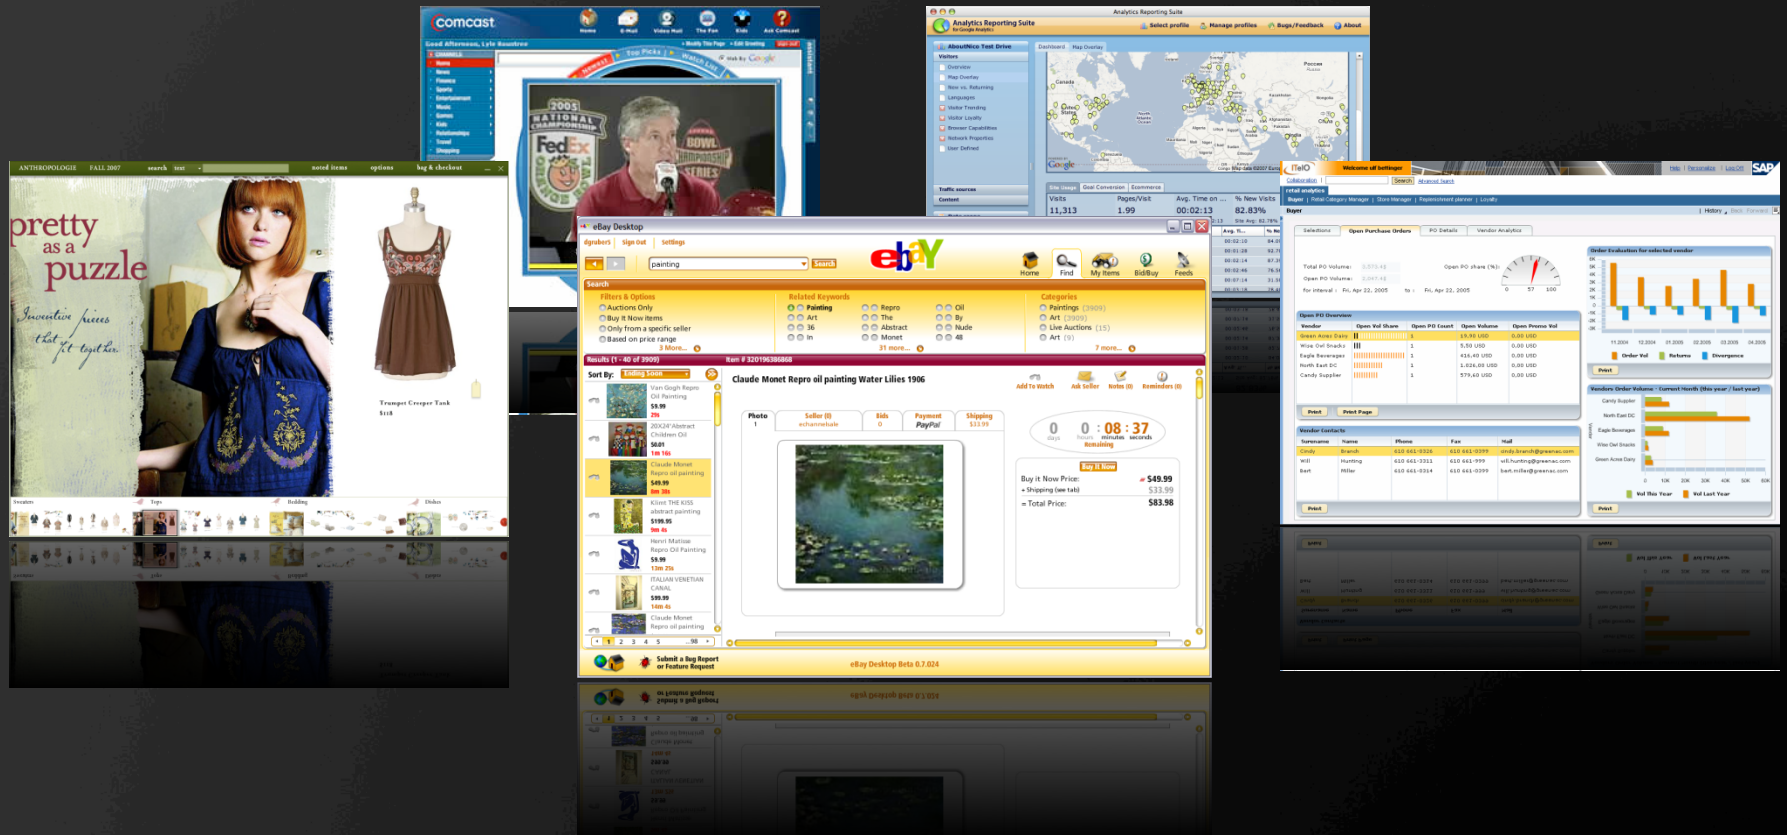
comcast

Home E-Mail Video Mail The Fan Kids Ask Comcast

Good Afternoon, Lyle Rountree

Top Picks

Watch Live

2005 NATIONAL CHAMPIONSHIP

FedEx ORANGE BOWL

Analytics Reporting Suite

Select profile Manage profiles Bugs/Feedback About

Dashboard Map Overlay

Visitors

Overview

Map Overlay

New vs. Returning

Languages

Visitor Trending

Visitor Loyalty

Browser Capabilities

Network Properties

User Defined

Traffic sources

Content

Site Usage Goal Conversion Ecommerce

Visits 11,313

Pages/Visit 1.99

Avg. Time on 00:02:13

% New Visits 82.83%

ANTHROPOLOGIE FALL 2007 search noted items options bag & checkout

pretty as a puzzle

Inventive pieces that fit together

Trumpet Creeper Tank $118

Sweaters Tops Bedding Dishes

eBay Desktop

digrubers Sign Out Settings

painting Search

ebY

Home Find My Items Bid/Buy Feeds

Search

Filters & Options

Auctions Only

Buy It Now items

Only from a specific seller

Based on price range

3 More...

Related Keywords

Painting Art 36 In Repro The Abstract Monet Oil By Nude 48

31 more...

Categories

Paintings (3909)

Art (3909)

Live Auctions (15)

Art (9)

7 more...

Results (1 - 40 of 3909)

Item # 320196386868

Sort By: Ending Soon

Van Gogh Repro Oil Painting $9.99

20X24"Abstract Children Oil $6.01

Claude Monet Repro oil painting $49.99

Klimt THE KISS abstract painting $199.95

Henri Mattise Repro Oil Painting $9.99

ITALIAN VENETIAN CANAL $99.99

Claude Monet Repro oil painting

1 2 3 4 5 98

Claude Monet Repro oil painting Water Lilies 1906

Add To Watch Ask Seller Notes (0) Reminders (0)

Photo 1

Seller (0) echannelsale

Bids 0

Payment PayPal

Shipping $33.99

0 days 0 hours 08 : 37 minutes seconds Remaining

Buy It Now

Buy it Now Price: $49.99

+ Shipping (see tab) $33.99

= Total Price: $83.98

Submit a Bug Report or Feature Request

eBay Desktop Beta 0.7.024

Welcome sif bettinger

Help Personalize Log Off SAP

Search Advanced Search

retail analytics

Buyer Retail Category Manager Store Manager Replenishment planner Loyalty

History Back Forward

Selections Open Purchase Orders PO Details Vendor Analytics

Total PO Volume:

Open PO Volume:

Open PO share (%):

For interval: Fri, Apr 22, 2005 to Fri, Apr 22, 2005

Open PO Overview

| Vendor | Open Vol Share | Open PO Count | Open Volume | Open Promo Vol |
|---|---|---|---|---|
| Green Acres Dairy | | 1 | 19.90 USD | 0.00 USD |
| Wise Owl Snacks | | 1 | 5.50 USD | 0.00 USD |
| Eagle Beverages | | 1 | 416.40 USD | 0.00 USD |
| North East DC | | 1 | 1,026.00 USD | 0.00 USD |
| Candy Supplier | | 1 | 579.60 USD | 0.00 USD |

Print Print Page

Vendor Contacts

| Surname | Name | Phone | Fax | Mail |
|---|---|---|---|---|
| Cindy | Branch | 610 661-3326 | 610 661-0399 | cindy.branch@greenac.com |
| Will | Hunting | 610 661-3311 | 610 661-0399 | will.hunting@greenac.com |
| Bart | Miller | 610 661-3314 | 610 661-0399 | bart.miller@greenac.com |

Print

Order Evaluation for selected vendor

Order Vol Returns Divergence

Print

Vendors Order Volume - Current Month (this year / last year)

Candy Supplier

North East DC

Eagle Beverages

Wise Owl Snacks

Green Acres Dairy

Vol This Year Vol Last Year

Print